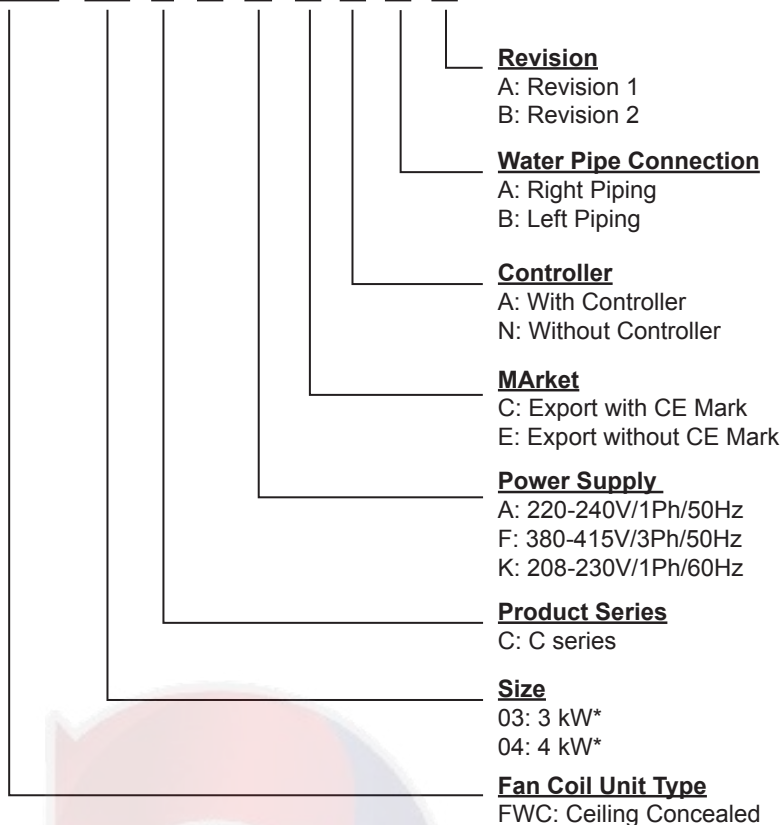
**Revision**
A: Revision 1
B: Revision 2

**Water Pipe Connection**
A: Right Piping
B: Left Piping

**Controller**
A: With Controller
N: Without Controller

**MArket**
C: Export with CE Mark
E: Export without CE Mark

**Power Supply**
A: 220-240V/1Ph/50Hz
F: 380-415V/3Ph/50Hz
K: 208-230V/1Ph/60Hz

**Product Series**
C: C series

**Size**
03: 3 kW*
04: 4 kW*

**Fan Coil Unit Type**
FWC: Ceiling Concealed